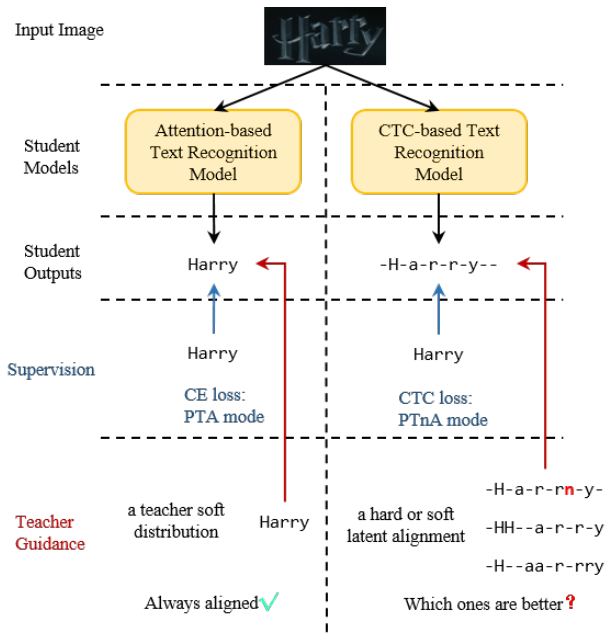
Input Image

Harry

Student Models

Attention-based Text Recognition Model

CTC-based Text Recognition Model

Student Outputs

Harry

-H-a-r-r-y--

Supervision

Harry

CE loss: PTA mode

Harry

CTC loss: PTnA mode

Teacher Guidance

a teacher soft distribution

Harry

a hard or soft latent alignment

-H-a-r-rn-y-

-HH--a-r-r-y

-H--aa-r-rry

Always aligned

Which ones are better?